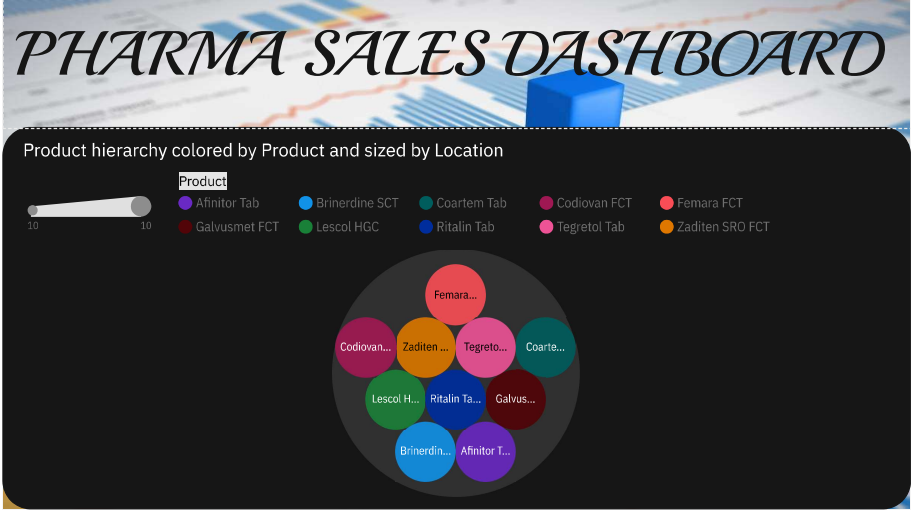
PHARMA SALES DASHBOARD

Product hierarchy colored by Product and sized by Location

10 10

Product
Afinitor Tab
Brinerdine SCT
Coartem Tab
Codiovan FCT
Femara FCT
Galvusmet FCT
Lescol HGC
Ritalin Tab
Tegretol Tab
Zaditen SRO FCT

Femara...
Codiovan...
Zaditen ...
Tegreto...
Coarte...
Lescol H...
Ritalin Ta...
Galvus...
Brinerdin...
Afinitor T...